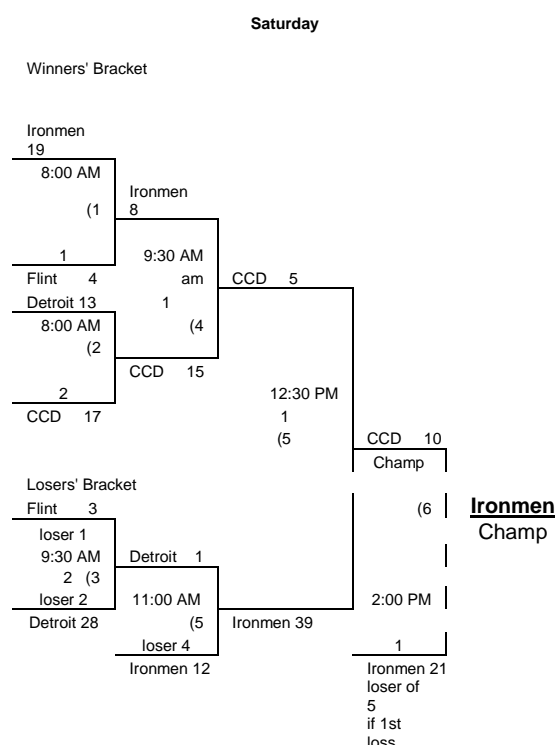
Saturday

Winners' Bracket

Ironmen
19
8:00 AM
(1
1
Flint 4

Ironmen
8
9:30 AM
am
1
(4

Detroit 13
8:00 AM
(2
2
CCD 17

CCD 15

CCD 5

12:30 PM
1
(5

CCD 10
Champ

Losers' Bracket
Flint 3
loser 1
9:30 AM
2 (3
loser 2
Detroit 28

Detroit 1
11:00 AM
(5
loser 4
Ironmen 12

Ironmen 39

(6

2:00 PM

1
Ironmen 21
loser of
5
if 1st
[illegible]

Ironmen
Champ